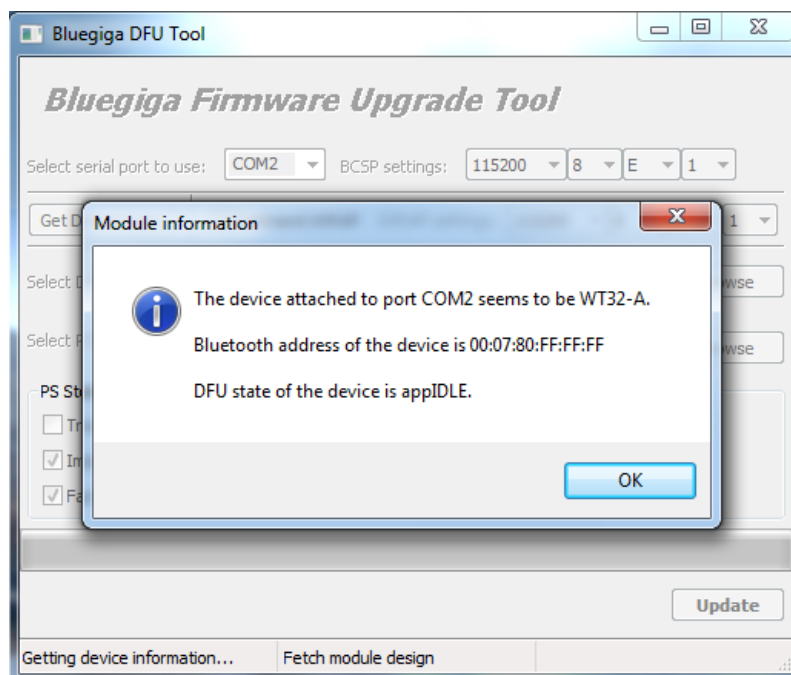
Bluegiga DFU Tool

Bluegiga Firmware Upgrade Tool

Select serial port to use: COM2 BCSP settings: 115200 8 E 1

Get D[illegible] 1

Select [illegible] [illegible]wse

Select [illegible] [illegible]wse

PS St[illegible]

Tr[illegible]

Im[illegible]

Fa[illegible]

Module information

The device attached to port COM2 seems to be WT32-A.

Bluetooth address of the device is 00:07:80:FF:FF:FF

DFU state of the device is appIDLE.

OK

Update

Getting device information... Fetch module design